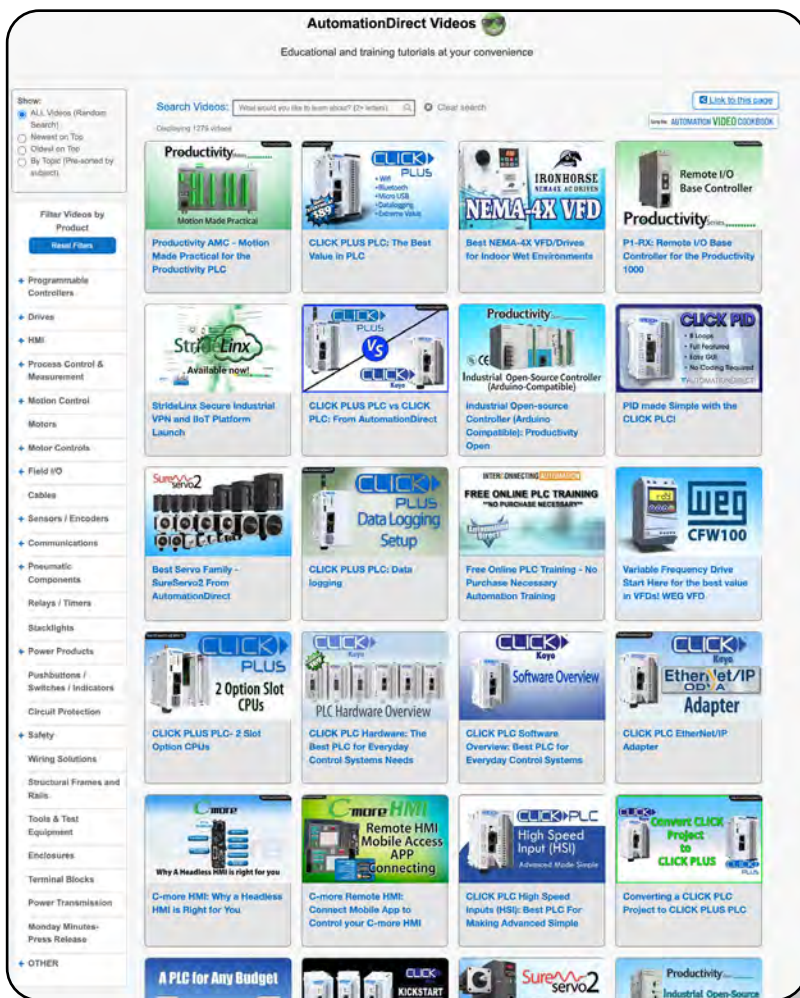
AutomationDirect Videos

Educational and training tutorials at your convenience

Show:
ALL Videos (Random Search)
Newest on Top
Oldest on Top
By Topic (Pre-sorted by subject)

Filter Videos by Product
Reset Filters

+ Programmable Controllers
+ Drives
+ HMI
+ Process Control & Measurement
+ Motion Control
Motors
+ Motor Controls
+ Field I/O
Cables
+ Sensors / Encoders
+ Communications
+ Pneumatic Components
Relays / Timers
Stacklights
+ Power Products
Pushbuttons / Switches / Indicators
Circuit Protection
+ Safety
Wiring Solutions
Structural Frames and Rails
Tools & Test Equipment
Enclosures
Terminal Blocks
Power Transmission
Monday Minutes-Press Release
+ OTHER

Search Videos: What would you like to learn about? (2+ letters)
Clear search
Displaying 1275 videos
Link to this page
AUTOMATION VIDEO COOKBOOK

Productivity Series
Motion Made Practical
Productivity AMC - Motion Made Practical for the Productivity PLC

CLICK PLUS
• WiFi • Bluetooth • Micro USB • DataLogging • Extreme Value
CLICK PLUS PLC: The Best Value in PLC

IRONHORSE NEMA-4X AC DRIVES
NEMA-4X VFD
Best NEMA-4X VFD/Drives for Indoor Wet Environments

Remote I/O Base Controller
Productivity Series
P1-RX: Remote I/O Base Controller for the Productivity 1000

StrideLinx
Available now!
StrideLinx Secure Industrial VPN and IoT Platform Launch

CLICK PLUS
VS
CLICK Koyo
CLICK PLUS PLC vs CLICK PLC: From AutomationDirect

Productivity
Industrial Open-Source Controller (Arduino-Compatible)
Industrial Open-source Controller (Arduino Compatible): Productivity Open

CLICK PID
• 8 Loops • Full Featured • Easy GUI • No Coding Required
AUTOMATIONDIRECT
PID made Simple with the CLICK PLC!

SureServo2
Best Servo Family - SureServo2 From AutomationDirect

CLICK PLUS
Data Logging Setup
CLICK PLUS PLC: Data logging

INTERCONNECTING AUTOMATION
FREE ONLINE PLC TRAINING
"NO PURCHASE NECESSARY"
Free Online PLC Training - No Purchase Necessary Automation Training

WEG
CFW100
Variable Frequency Drive Start Here for the best value in VFDs! WEG VFD

CLICK PLUS
2 Option Slot CPUs
CLICK PLUS PLC- 2 Slot Option CPUs

CLICK Koyo
PLC Hardware Overview
CLICK PLC Hardware: The Best PLC for Everyday Control Systems Needs

CLICK Koyo
Software Overview
CLICK PLC Software Overview: Best PLC for Everyday Control Systems

CLICK Koyo
EtherNet/IP
Adapter
CLICK PLC EtherNet/IP Adapter

C-more
Why A Headless HMI is right for you
C-more HMI: Why a Headless HMI is Right for You

C-more HMI
Remote HMI Mobile Access APP Connecting
C-more Remote HMI: Connect Mobile App to Control your C-more HMI

CLICK PLC
High Speed Input (HSI)
Advanced Made Simple
CLICK PLC High Speed Inputs (HSI): Best PLC For Making Advanced Simple

CLICK
Convert CLICK Project to CLICK PLUS
CLICK PLUS
Converting a CLICK PLC Project to CLICK PLUS PLC

A PLC for Any Budget

CLICK
KICKSTART

SureServo2

Productivity
Industrial Open-Source